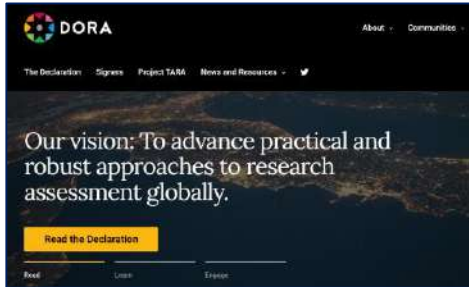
DORA

About ⌄ Communities ⌄

The Declaration Signers Project TARA News and Resources ⌄

Our vision: To advance practical and robust approaches to research assessment globally.

Read the Declaration

Read Learn Engage